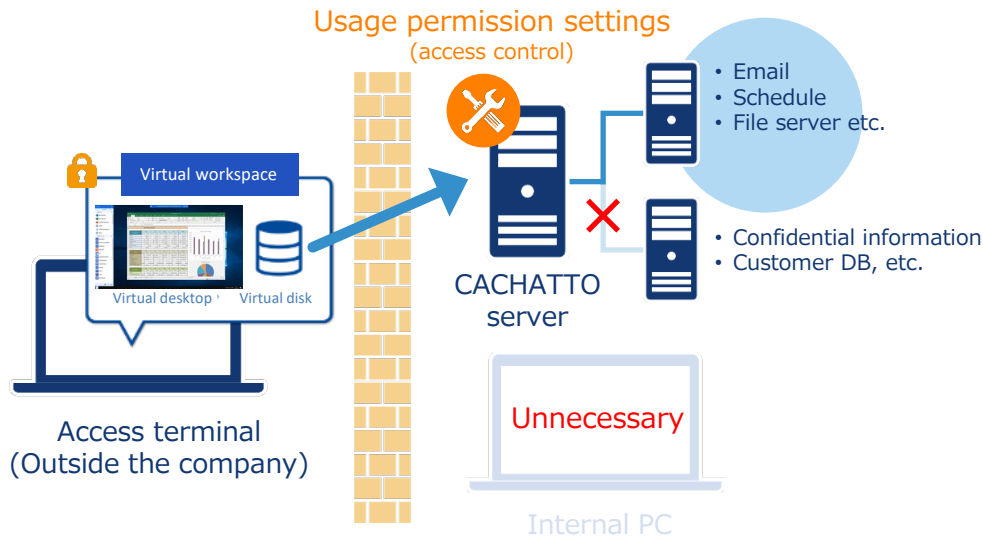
Usage permission settings
(access control)

Virtual workspace

Virtual desktop

Virtual disk

Access terminal
(Outside the company)

CACHATTO server

• Email
• Schedule
• File server etc.

• Confidential information
• Customer DB, etc.

Unnecessary

Internal PC